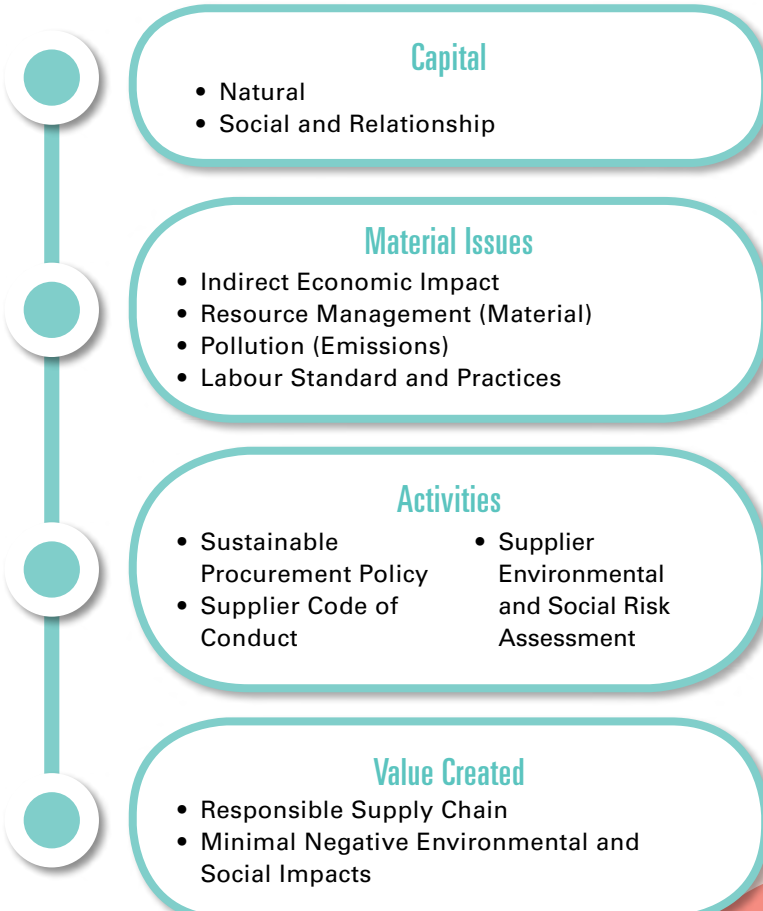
Capital

- Natural
- Social and Relationship

Material Issues

- Indirect Economic Impact
- Resource Management (Material)
- Pollution (Emissions)
- Labour Standard and Practices

Activities

- Sustainable Procurement Policy
- Supplier Code of Conduct

- Supplier Environmental and Social Risk Assessment

Value Created

- Responsible Supply Chain
- Minimal Negative Environmental and Social Impacts